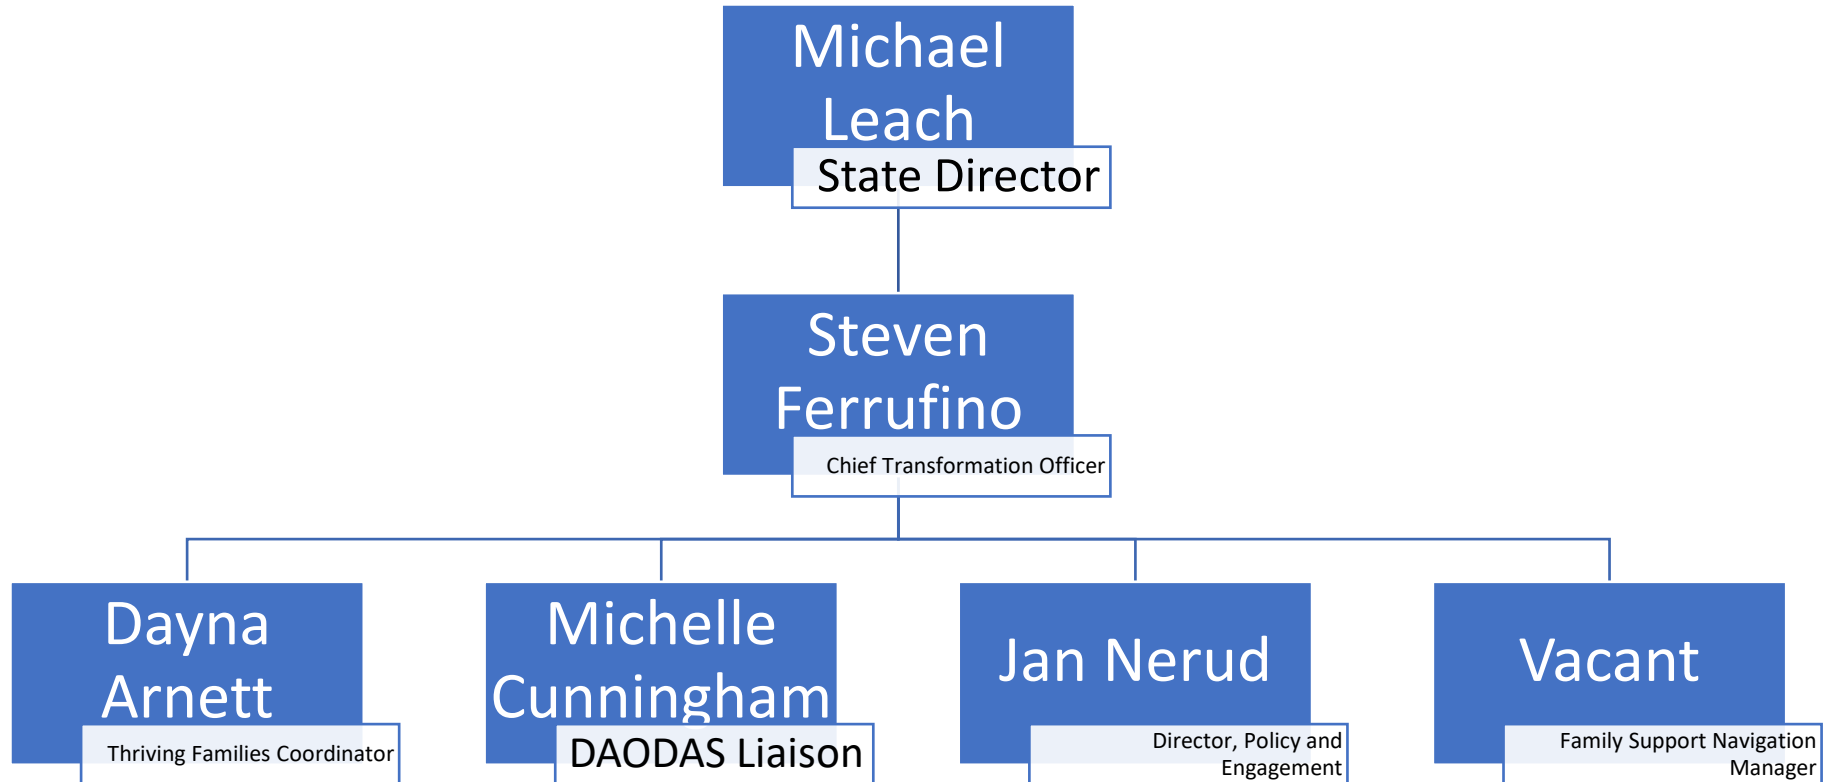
Michael Leach

State Director

Steven Ferrufino

Chief Transformation Officer

Dayna Arnett

Thriving Families Coordinator

Michelle Cunningham

DAODAS Liaison

Jan Nerud

Director, Policy and Engagement

Vacant

Family Support Navigation Manager